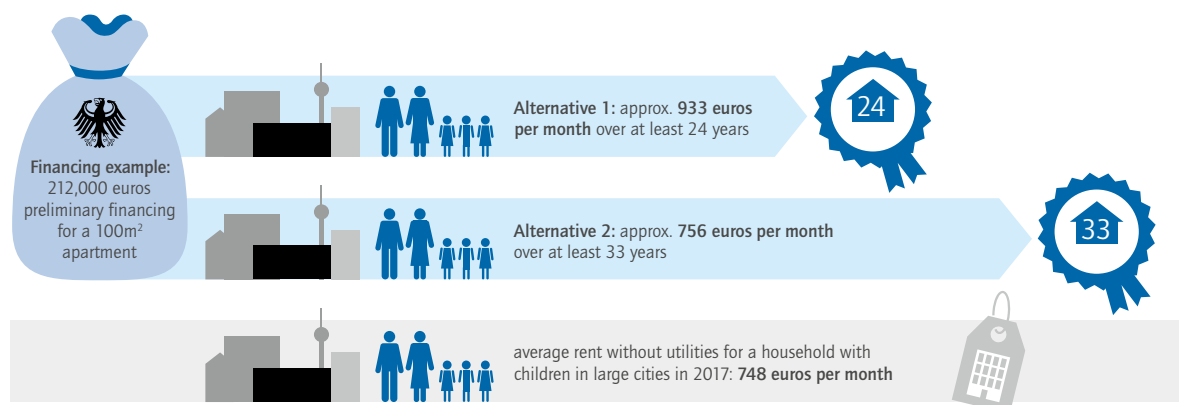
Financing example: 212,000 euros preliminary financing for a 100m$^2$ apartment

Alternative 1: approx. 933 euros per month over at least 24 years

24

Alternative 2: approx. 756 euros per month over at least 33 years

33

average rent without utilities for a household with children in large cities in 2017: 748 euros per month